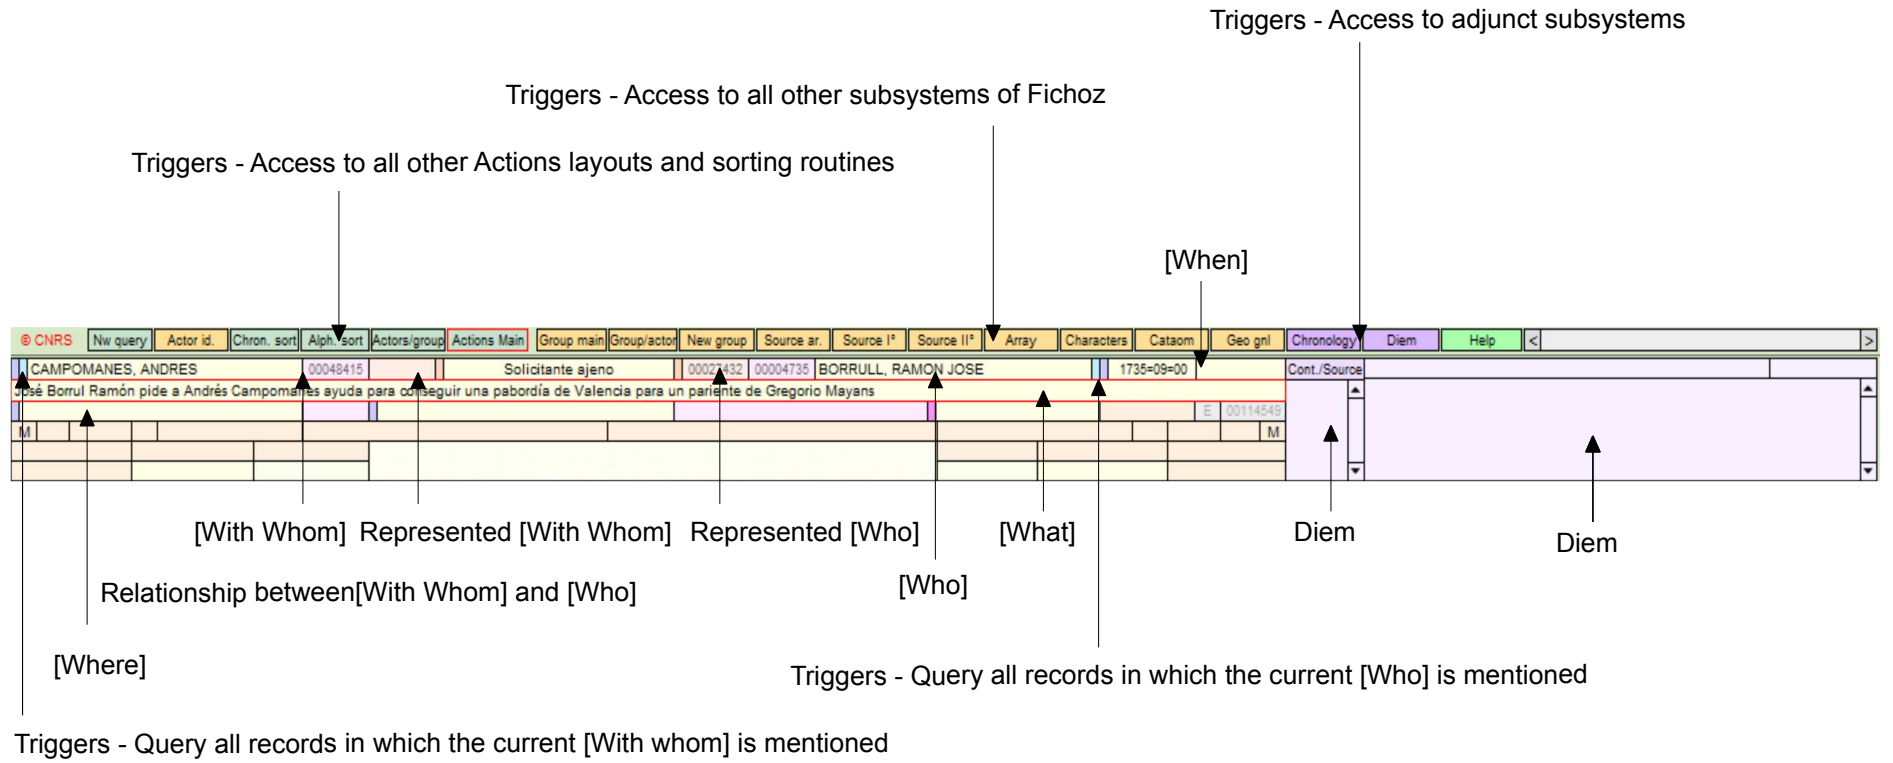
Triggers - Access to adjunct subsystems

Triggers - Access to all other subsystems of Fichoz

Triggers - Access to all other Actions layouts and sorting routines

[When]

© CNRS Nw query Actor id. Chron. sort Alph. sort Actors/group Actions Main Group main Group/actor New group Source ar. Source I° Source II° Array Characters Cataom Geo gnl Chronology Diem Help < >

CAMPOMANES, ANDRES 00048415 Solicitante ajeno 00027432 00004735 BORRULL, RAMON JOSE 1735=09=00 Cont./Source

José Borrul Ramón pide a Andrés Campomanes ayuda para conseguir una pabordía de Valencia para un pariente de Gregorio Mayans

E 00114549

M M

[With Whom] Represented [With Whom] Represented [Who] [What] Diem Diem

[Who]

Relationship between[With Whom] and [Who]

[Where]

Triggers - Query all records in which the current [Who] is mentioned

Triggers - Query all records in which the current [With whom] is mentioned